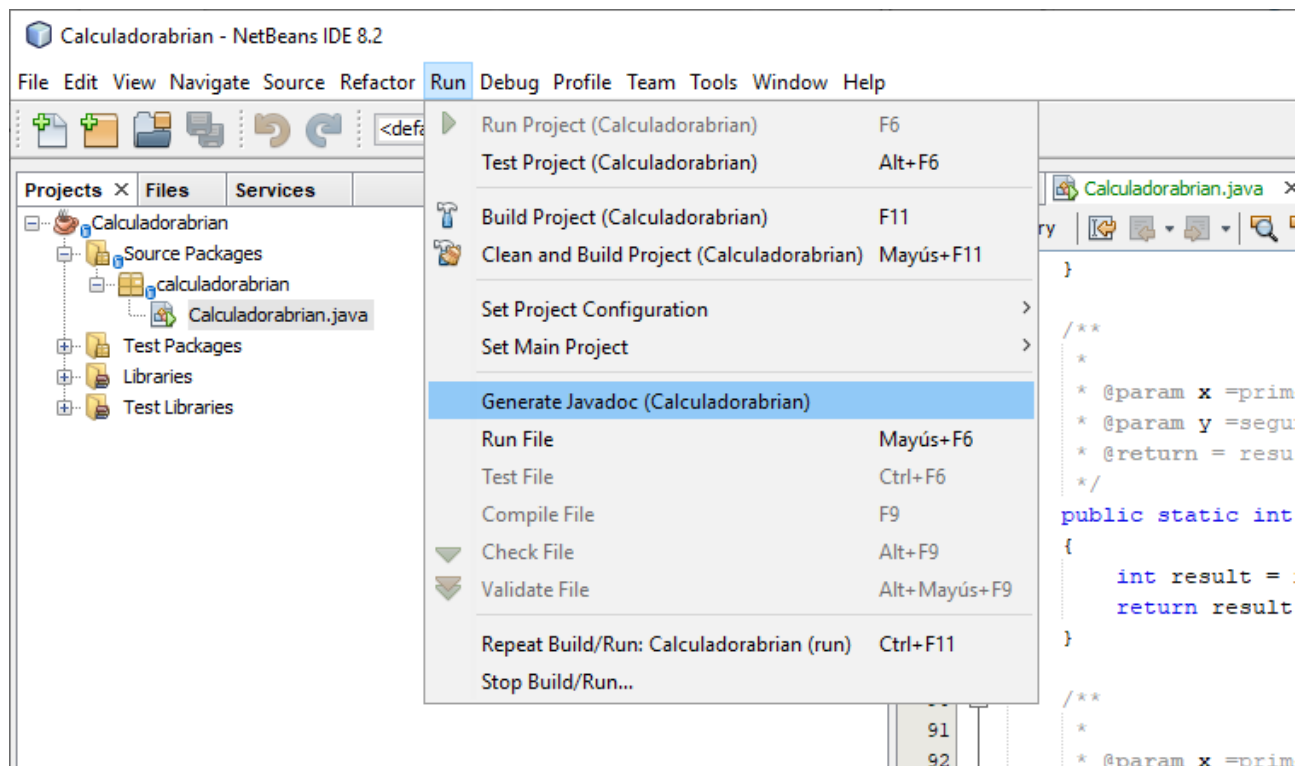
Calculadorabrian - NetBeans IDE 8.2

File Edit View Navigate Source Refactor Run Debug Profile Team Tools Window Help

<defa

Projects × Files Services

Calculadorabrian
Source Packages
calculadorabrian
Calculadorabrian.java
Test Packages
Libraries
Test Libraries

Run Project (Calculadorabrian) F6
Test Project (Calculadorabrian) Alt+F6
Build Project (Calculadorabrian) F11
Clean and Build Project (Calculadorabrian) Mayús+F11
Set Project Configuration
Set Main Project
Generate Javadoc (Calculadorabrian)
Run File Mayús+F6
Test File Ctrl+F6
Compile File F9
Check File Alt+F9
Validate File Alt+Mayús+F9
Repeat Build/Run: Calculadorabrian (run) Ctrl+F11
Stop Build/Run...

Calculadorabrian.java ×

ry

}

/**
*
* @param x =prim
* @param y =segu
* @return = resu
*/
public static int
{
int result = 
return result
}

/**
*
* @param x =prim

91
92